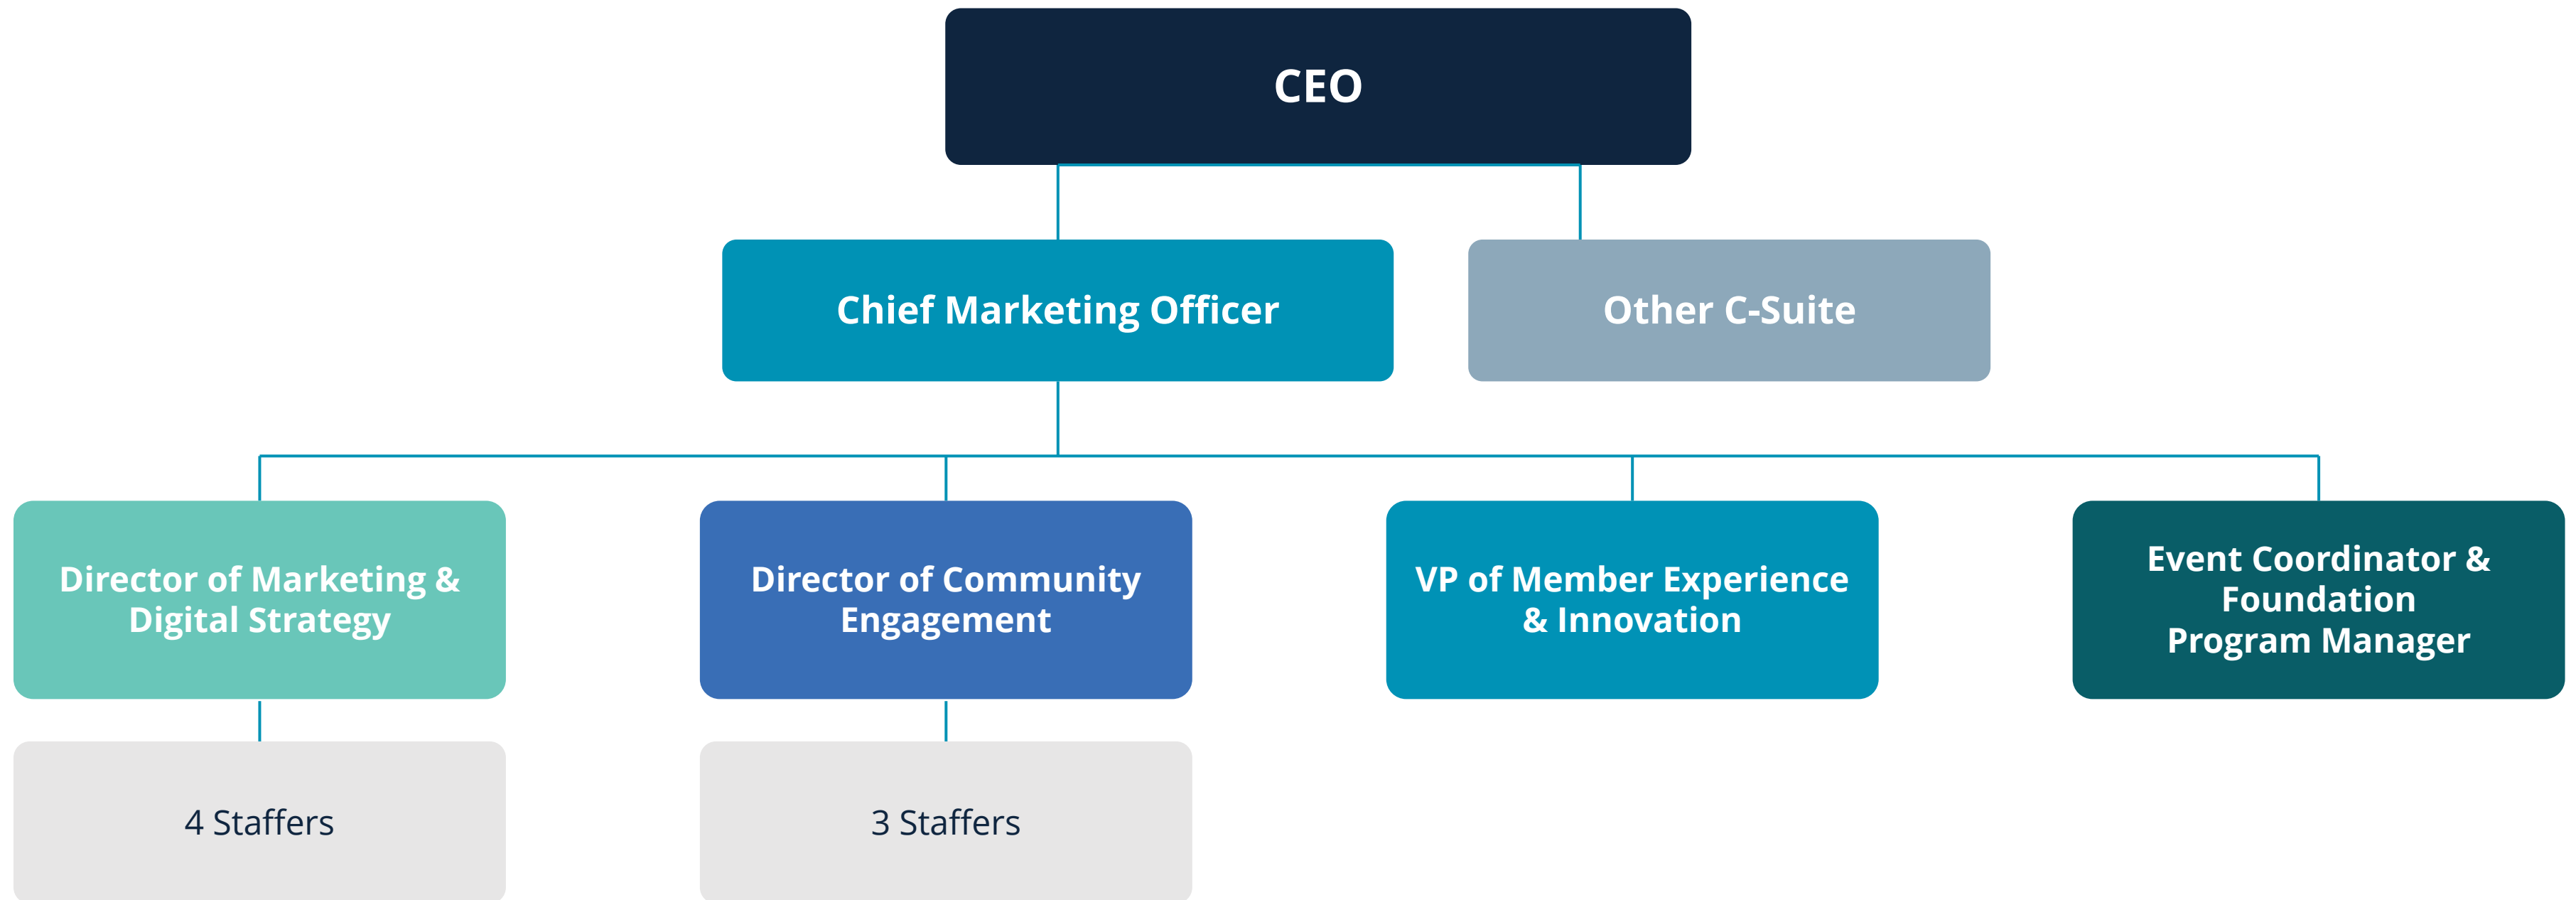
CEO

Chief Marketing Officer

Other C-Suite

Director of Marketing & Digital Strategy

Director of Community Engagement

VP of Member Experience & Innovation

Event Coordinator & Foundation Program Manager

4 Staffers

3 Staffers